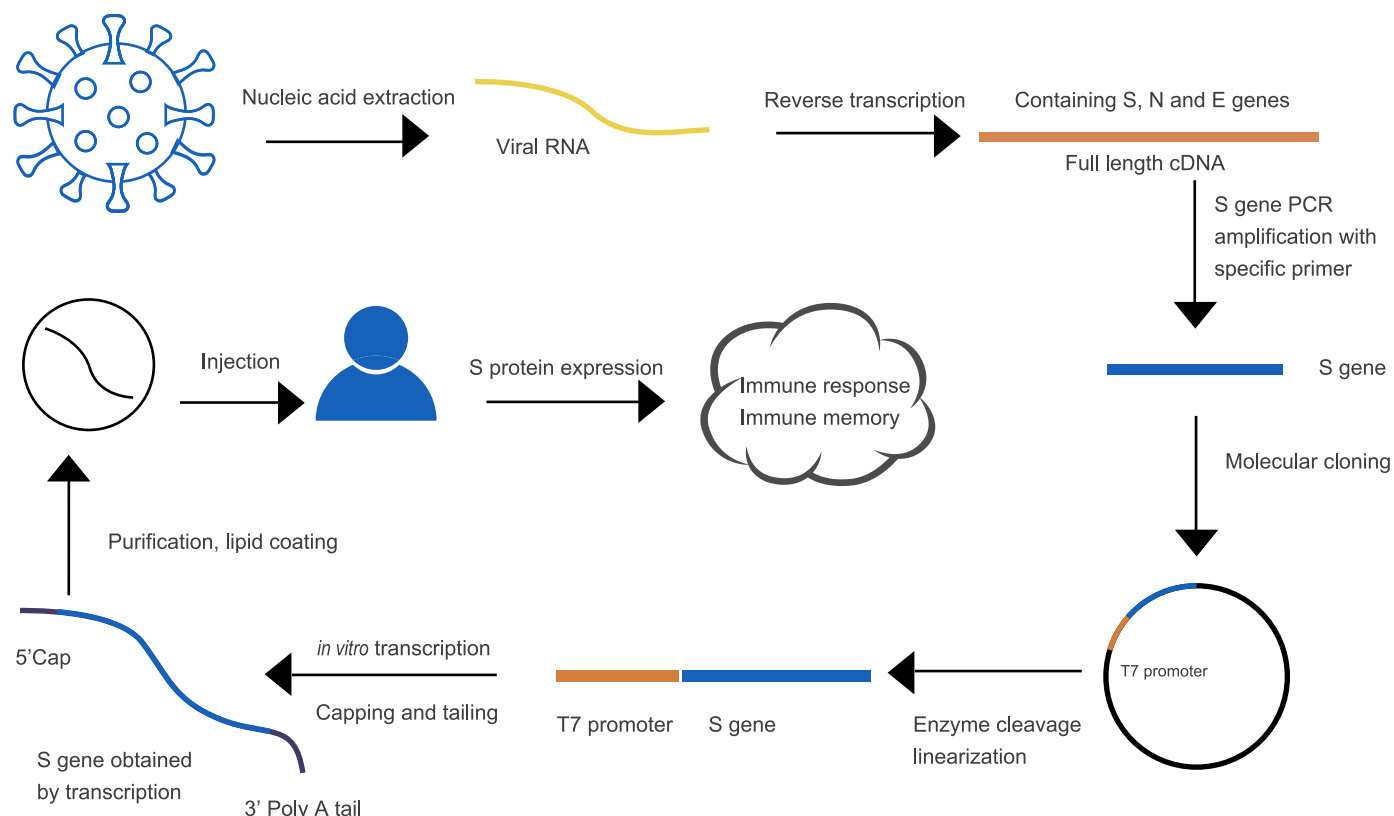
Nucleic acid extraction

Viral RNA

Reverse transcription

Containing S, N and E genes

Full length cDNA

S gene PCR amplification with specific primer

S gene

Molecular cloning

T7 promoter

Enzyme cleavage linearization

T7 promoter

S gene

*in vitro* transcription

Capping and tailing

5'Cap

S gene obtained by transcription

3' Poly A tail

Purification, lipid coating

Injection

S protein expression

Immune response

Immune memory